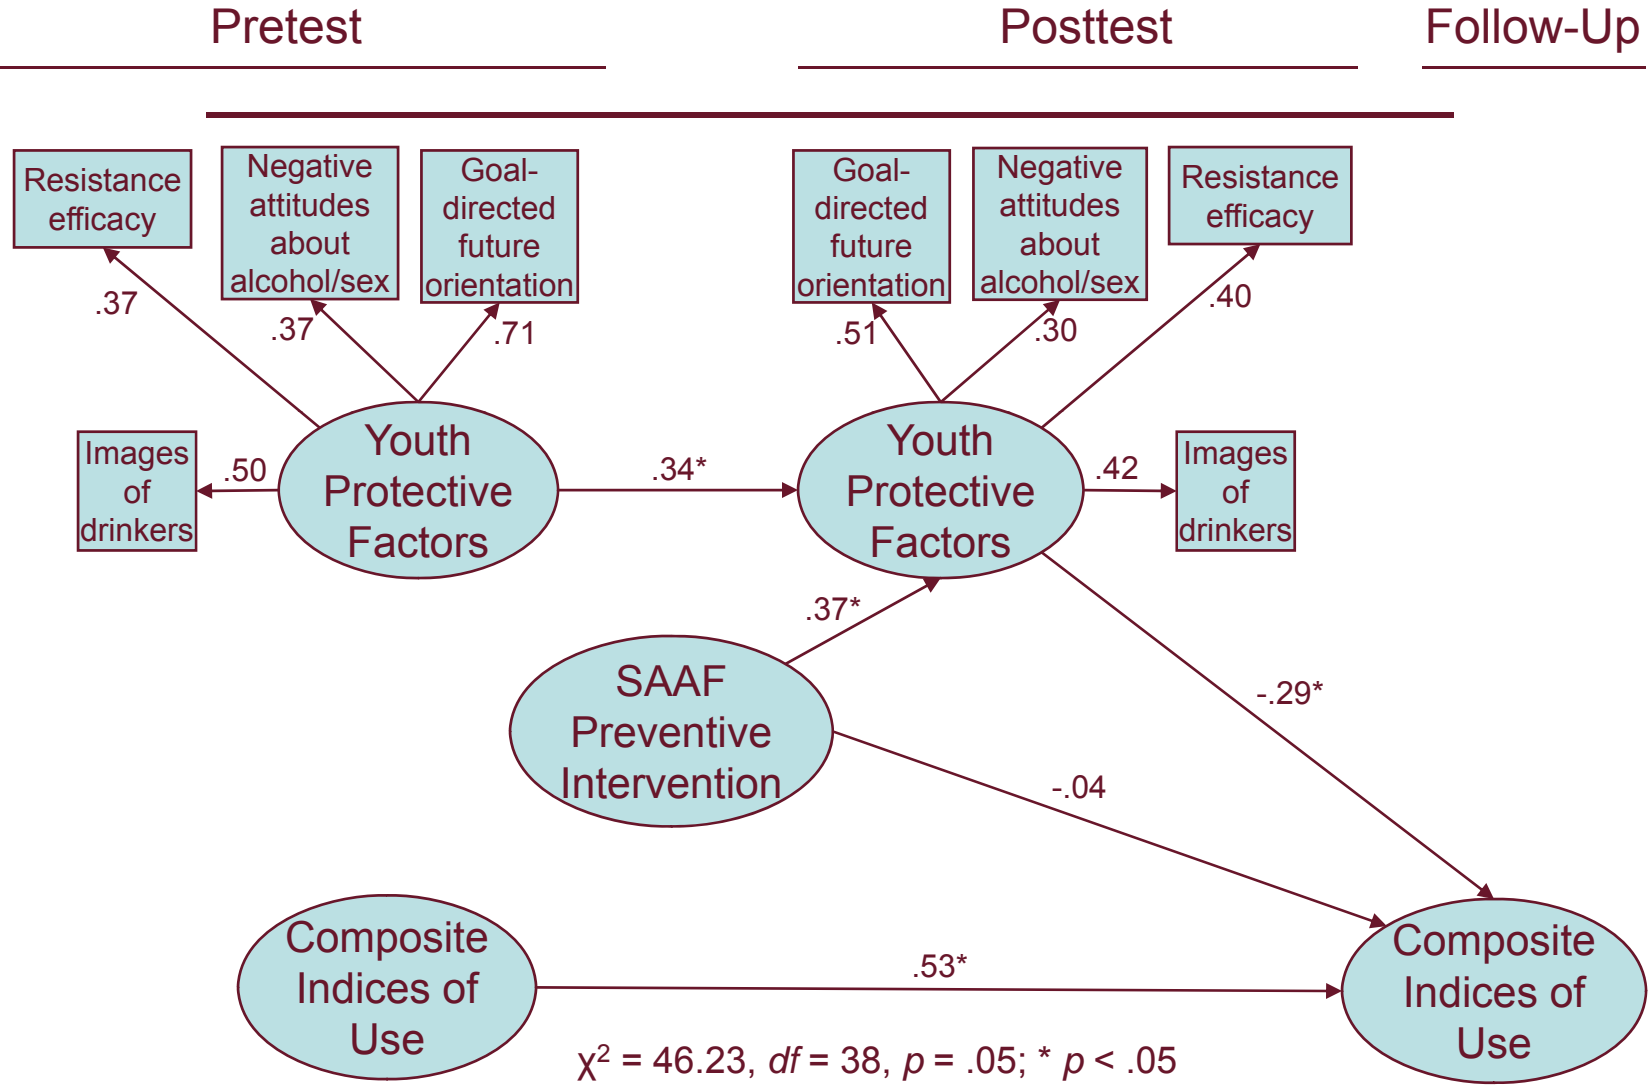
Pretest

Posttest

Follow-Up

Resistance efficacy

Negative attitudes about alcohol/sex

Goal-directed future orientation

Goal-directed future orientation

Negative attitudes about alcohol/sex

Resistance efficacy

.37

.37

.71

.51

.30

.40

Images of drinkers

.50

Youth Protective Factors

.34*

Youth Protective Factors

.42

Images of drinkers

.37*

SAAF Preventive Intervention

-.29*

-.04

Composite Indices of Use

.53*

Composite Indices of Use

$\chi^2 = 46.23$, $df = 38$, $p = .05$; * $p < .05$